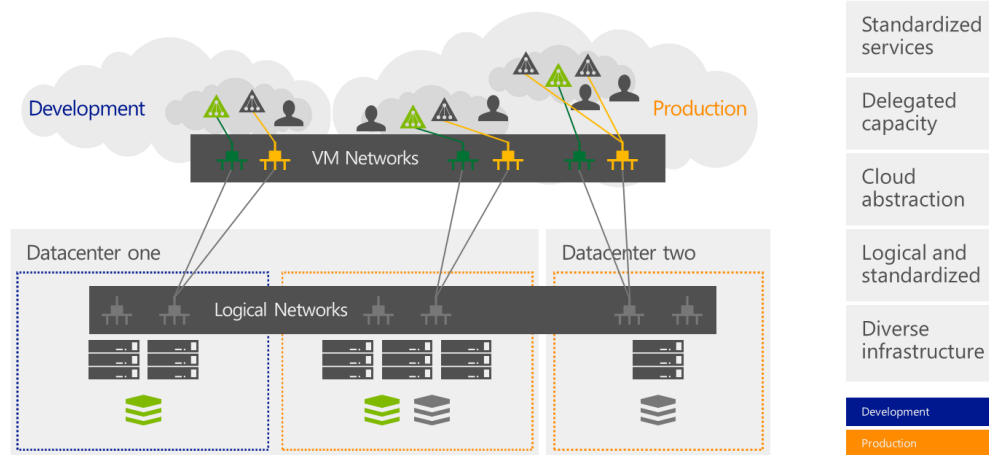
Development

Production

VM Networks

Datacenter one

Datacenter two

Logical Networks

Standardized services

Delegated capacity

Cloud abstraction

Logical and standardized

Diverse infrastructure

Development

Production